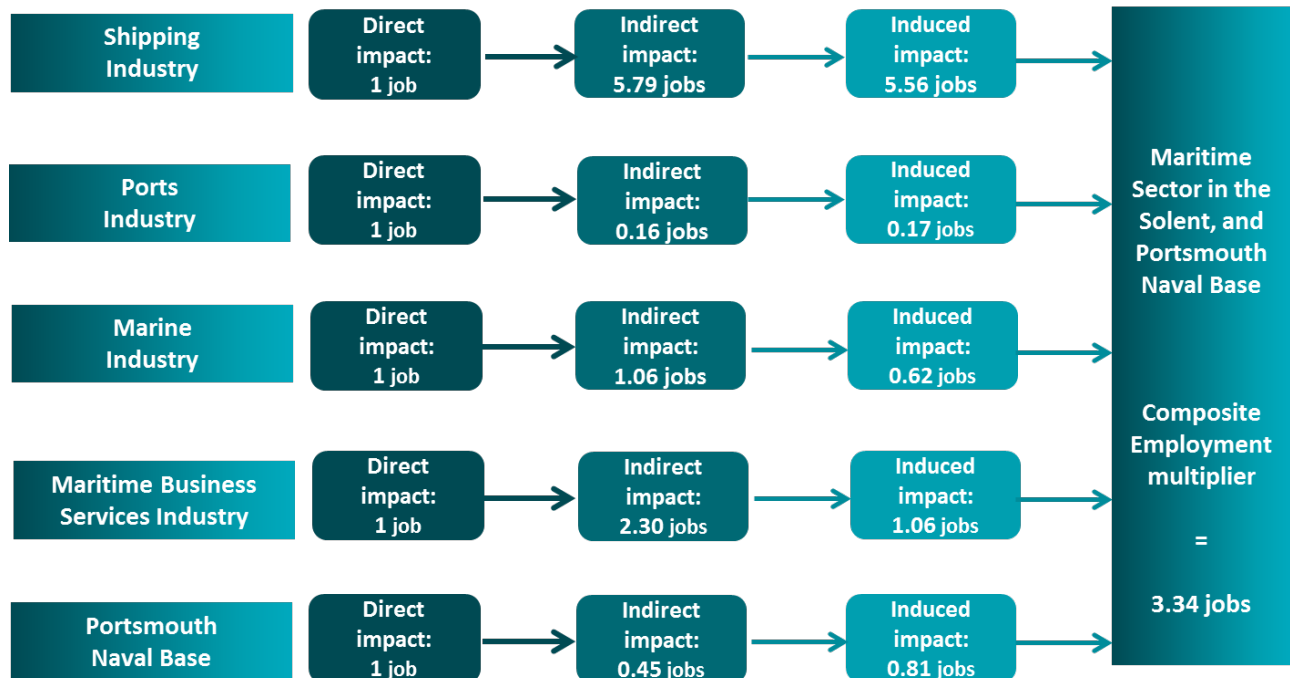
Shipping Industry

Direct impact: 1 job

Indirect impact: 5.79 jobs

Induced impact: 5.56 jobs

Ports Industry

Direct impact: 1 job

Indirect impact: 0.16 jobs

Induced impact: 0.17 jobs

Marine Industry

Direct impact: 1 job

Indirect impact: 1.06 jobs

Induced impact: 0.62 jobs

Maritime Business Services Industry

Direct impact: 1 job

Indirect impact: 2.30 jobs

Induced impact: 1.06 jobs

Portsmouth Naval Base

Direct impact: 1 job

Indirect impact: 0.45 jobs

Induced impact: 0.81 jobs

Maritime Sector in the Solent, and Portsmouth Naval Base

Composite Employment multiplier

=

3.34 jobs